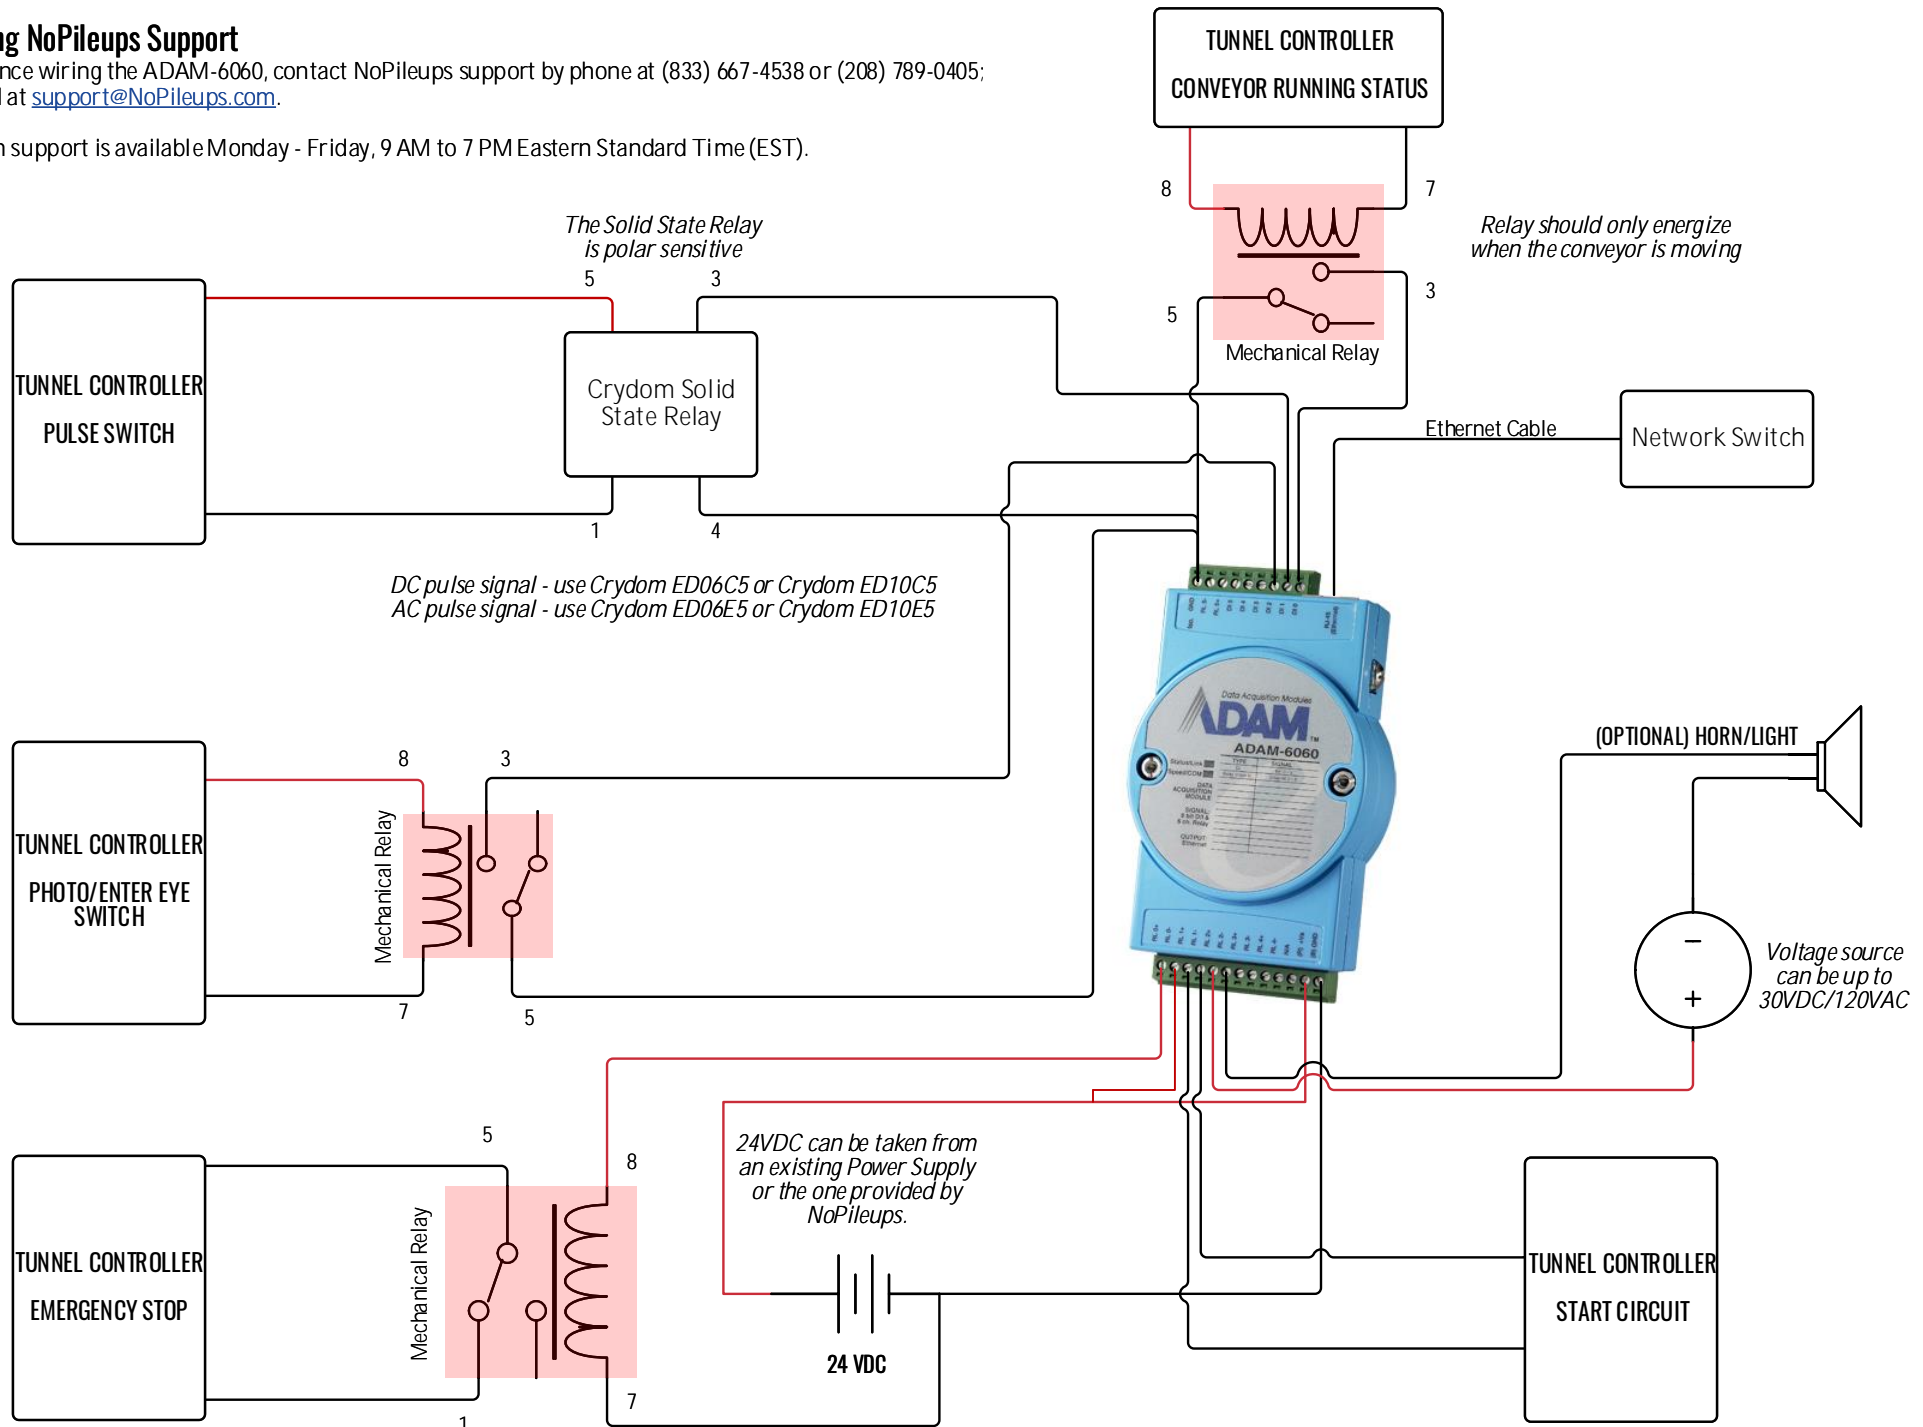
g NoPileups Support
nce wiring the ADAM-6060, contact NoPileups support by phone at (833) 667-4538 or (208) 789-0405; l at support@NoPileups.com.

n support is available Monday - Friday, 9 AM to 7 PM Eastern Standard Time (EST).

TUNNEL CONTROLLER
CONVEYOR RUNNING STATUS

8
7
Relay should only energize when the conveyor is moving
3
5
Mechanical Relay

The Solid State Relay is polar sensitive
5
3

TUNNEL CONTROLLER
PULSE SWITCH

Crydom Solid State Relay

1
4

Ethernet Cable
Network Switch

DC pulse signal - use Crydom ED06C5 or Crydom ED10C5
AC pulse signal - use Crydom ED06E5 or Crydom ED10E5

ADAM
ADAM-6060

(OPTIONAL) HORN/LIGHT

TUNNEL CONTROLLER
PHOTO/ENTER EYE SWITCH

8
3
Mechanical Relay
7
5

−
+
Voltage source can be up to 30VDC/120VAC

TUNNEL CONTROLLER
EMERGENCY STOP

5
Mechanical Relay
8
7
1

24VDC can be taken from an existing Power Supply or the one provided by NoPileups.

24 VDC

TUNNEL CONTROLLER
START CIRCUIT